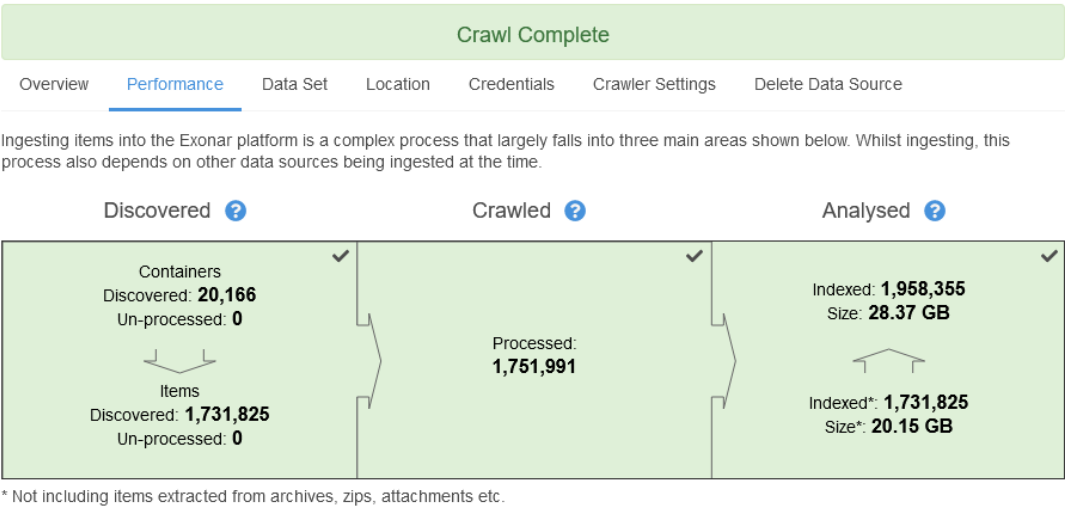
Crawl Complete

Overview Performance Data Set Location Credentials Crawler Settings Delete Data Source

Ingesting items into the Exonar platform is a complex process that largely falls into three main areas shown below. Whilst ingesting, this process also depends on other data sources being ingested at the time.

Discovered ?

Crawled ?

Analysed ?

Containers
Discovered: **20,166**
Un-processed: **0**

Items
Discovered: **1,731,825**
Un-processed: **0**

Processed:
**1,751,991**

Indexed: **1,958,355**
Size: **28.37 GB**

Indexed*: **1,731,825**
Size*: **20.15 GB**

* Not including items extracted from archives, zips, attachments etc.